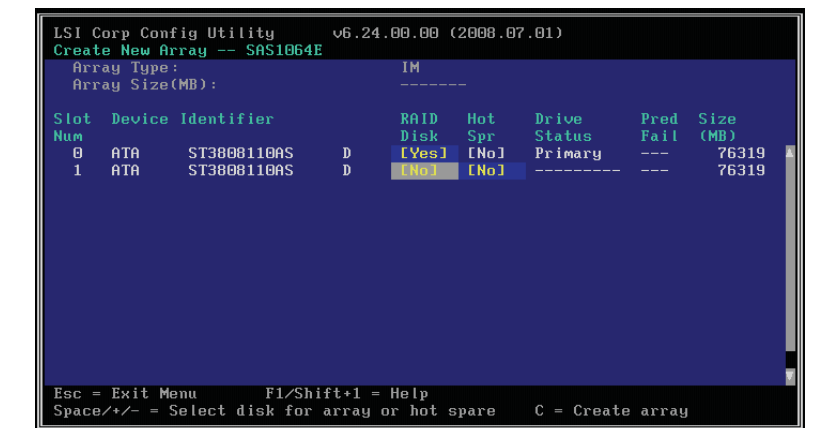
LSI Corp Config Utility v6.24.00.00 (2008.07.01)
Create New Array -- SAS1064E

Array Type: IM
Array Size(MB): -------

| Slot Num | Device Identifier | | | RAID Disk | Hot Spr | Drive Status | Pred Fail | Size (MB) |
|---|---|---|---|---|---|---|---|---|
| 0 | ATA | ST3808110AS | D | [Yes] | [No] | Primary | --- | 76319 |
| 1 | ATA | ST3808110AS | D | [No] | [No] | --------- | --- | 76319 |

Esc = Exit Menu F1/Shift+1 = Help
Space/+/- = Select disk for array or hot spare C = Create array